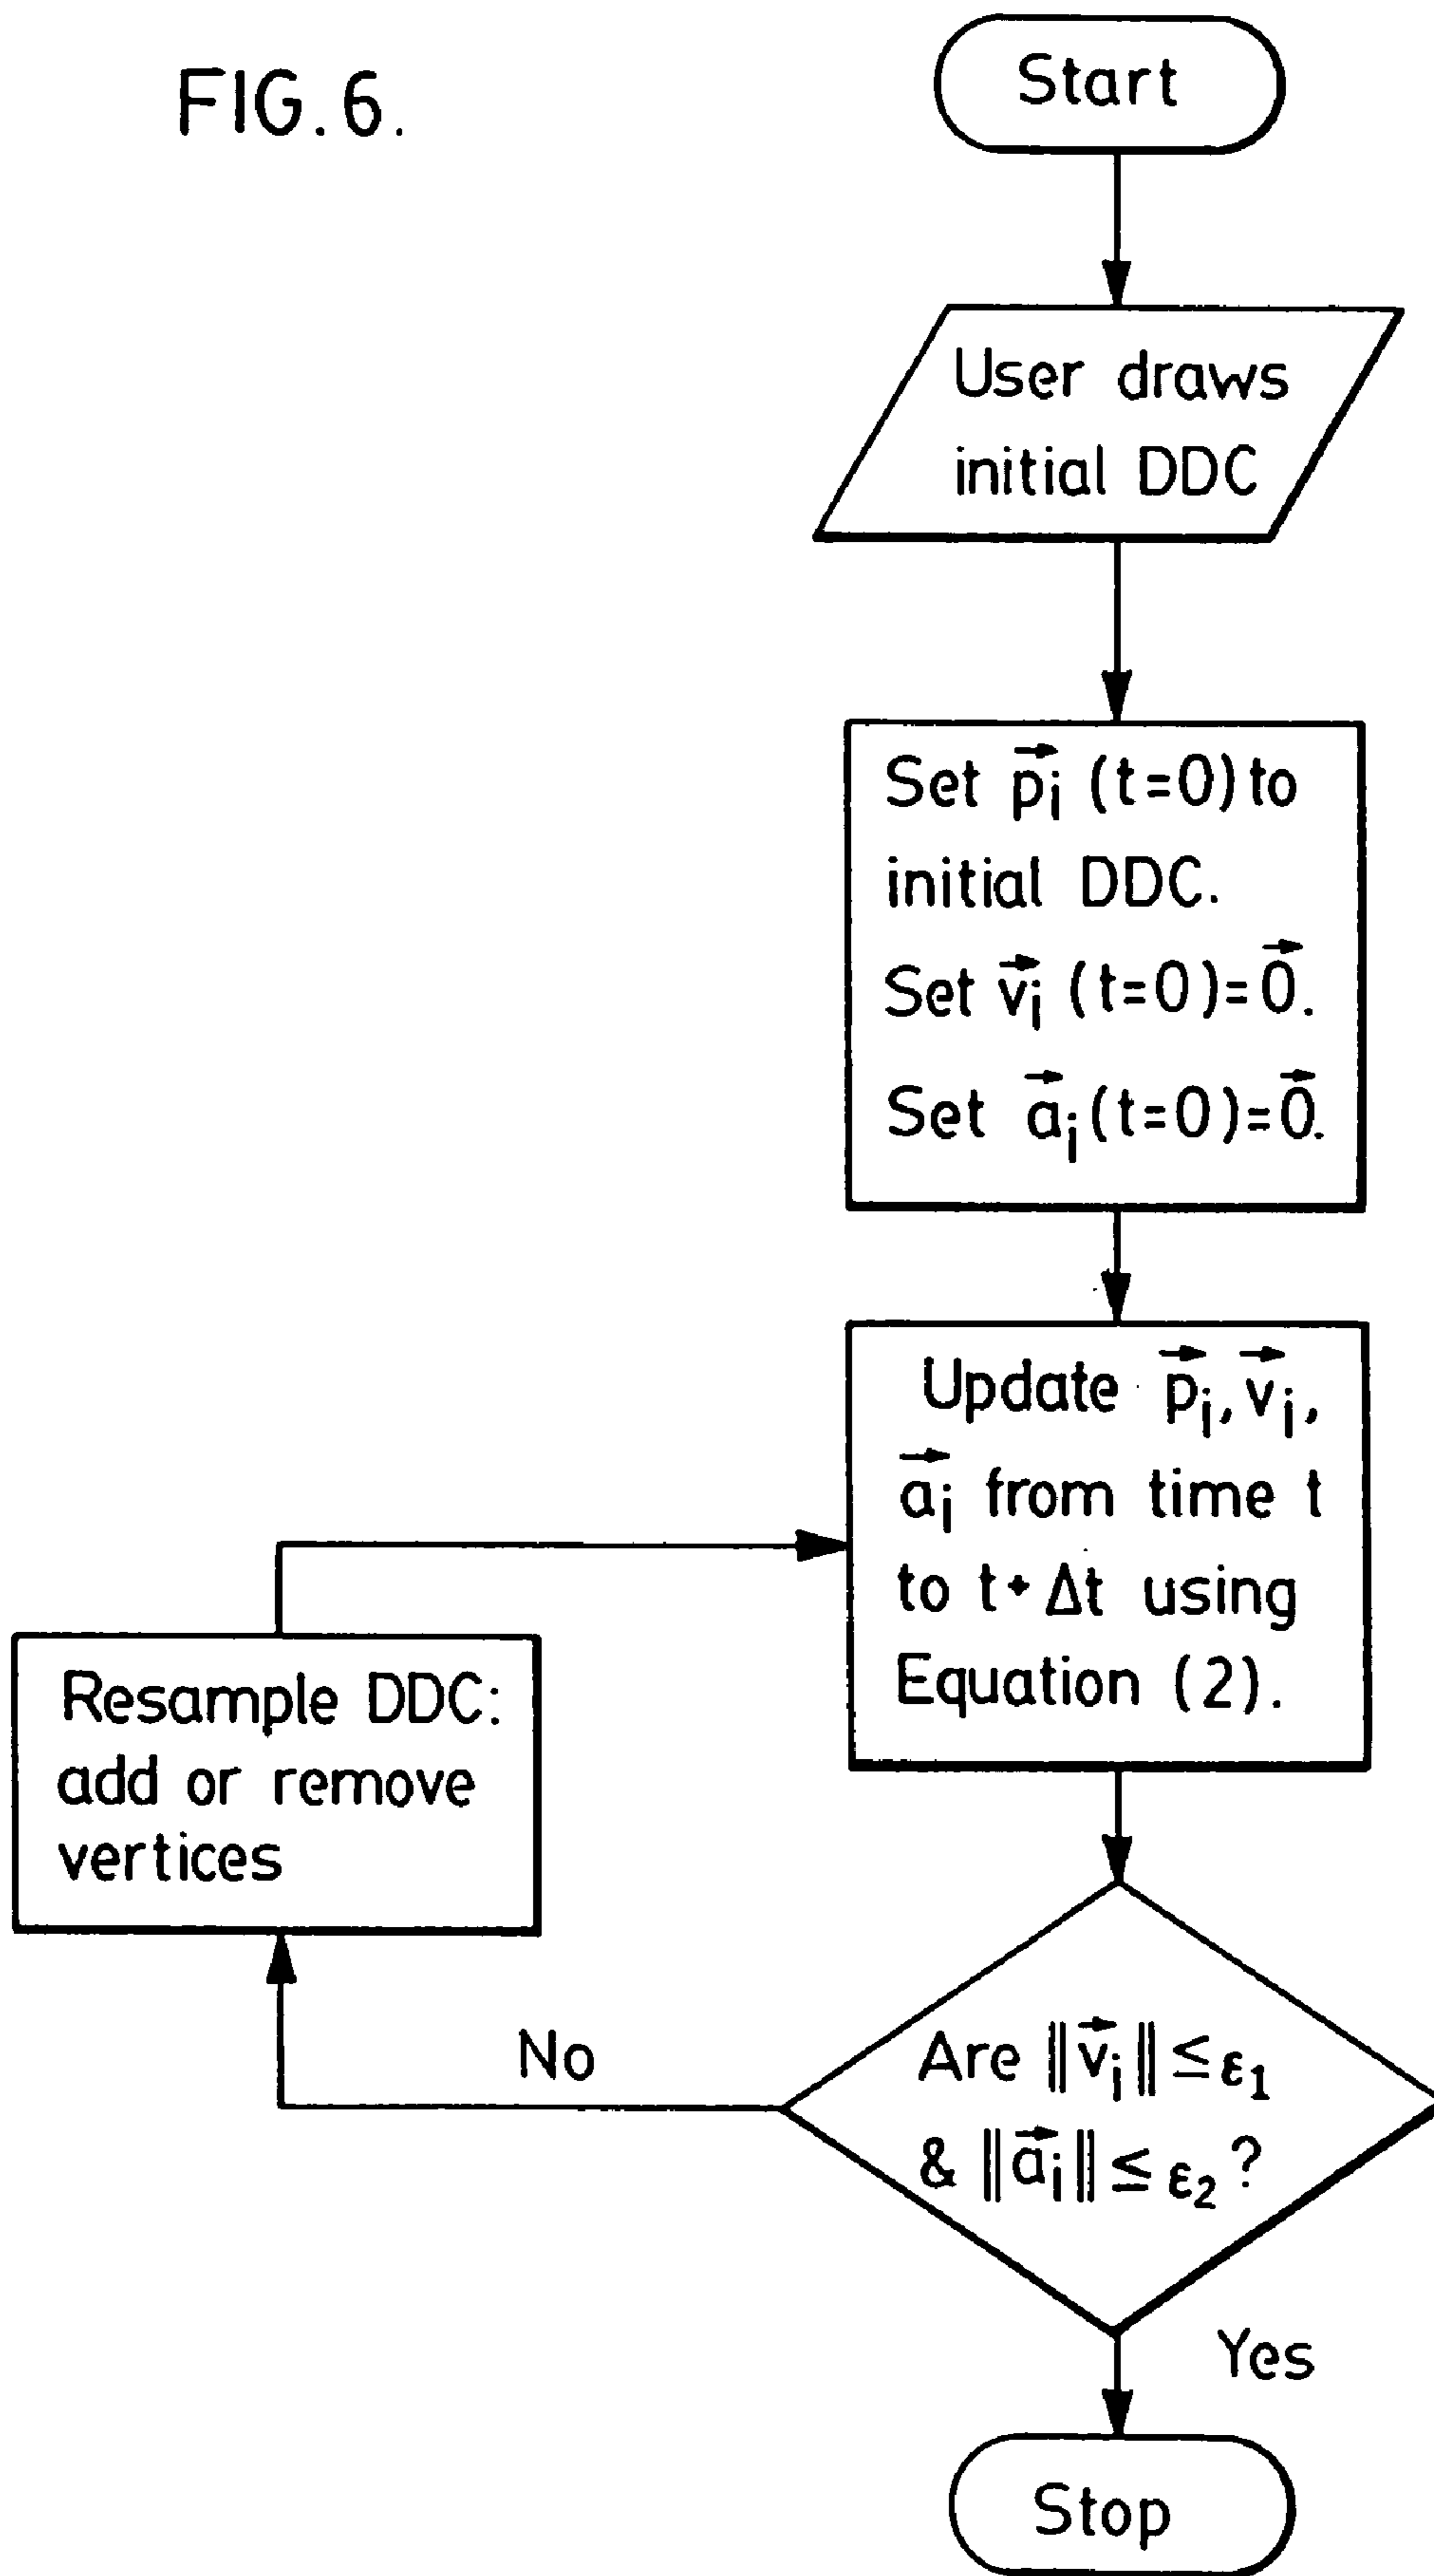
FIG.6.

Start

User draws initial DDC

Set $\vec{p_i}$ (t=0) to initial DDC. Set $\vec{v_i}$ (t=0)=$\vec{0}$. Set $\vec{a_i}$(t=0)=$\vec{0}$.

Update $\vec{p_i}$, $\vec{v_i}$, $\vec{a_i}$ from time t to t+$\Delta$t using Equation (2).

Resample DDC: add or remove vertices

No

Are $\|\vec{v_i}\| \leq \varepsilon_1$ & $\|\vec{a_i}\| \leq \varepsilon_2$?

Yes

Stop